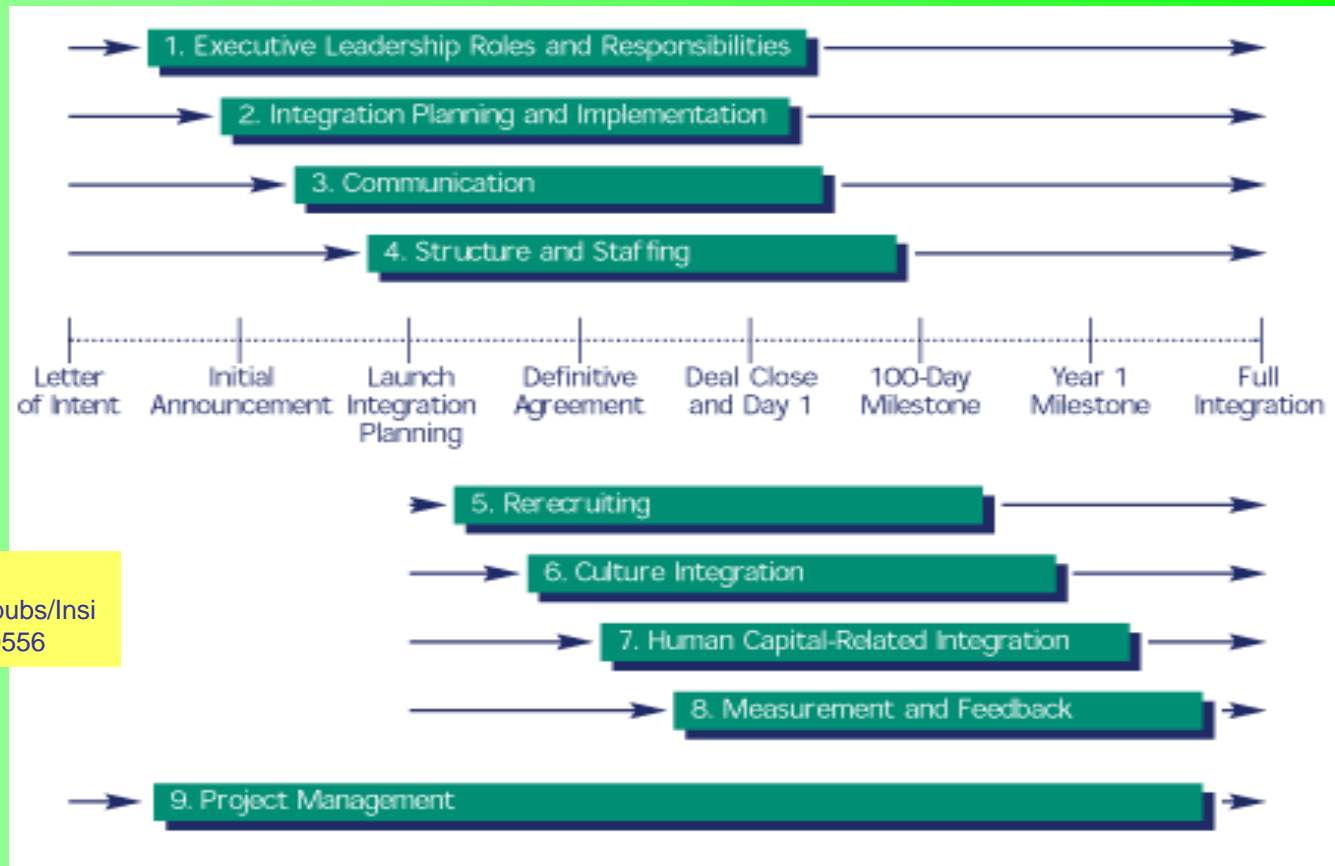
1. Executive Leadership Roles and Responsibilities

2. Integration Planning and Implementation

3. Communication

4. Structure and Staffing

Letter of Intent

Initial Announcement

Launch Integration Planning

Definitive Agreement

Deal Close and Day 1

100-Day Milestone

Year 1 Milestone

Full Integration

5. Rerecruiting

6. Culture Integration

7. Human Capital-Related Integration

8. Measurement and Feedback

9. Project Management

oubs/Insi
556